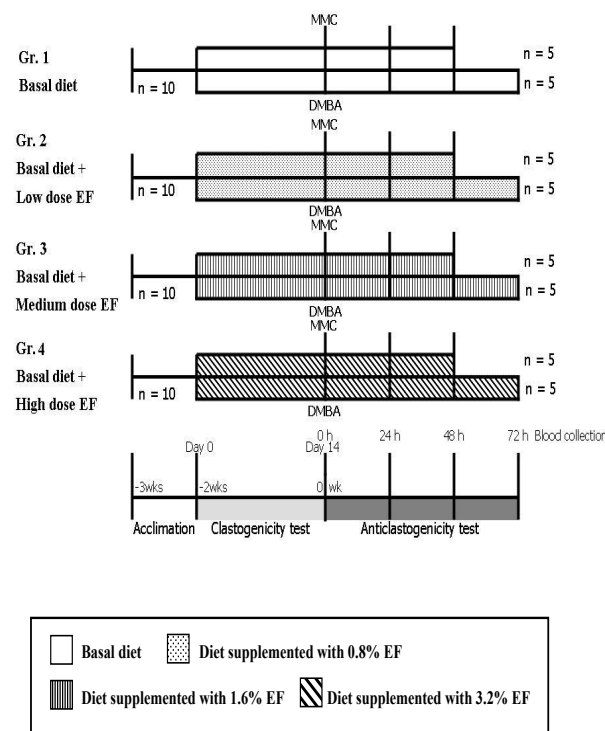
MMC

Gr. 1
Basal diet
n = 10
n = 5
n = 5
DMBA

MMC
Gr. 2
Basal diet +
Low dose EF
n = 10
n = 5
n = 5
DMBA

MMC
Gr. 3
Basal diet +
Medium dose EF
n = 10
n = 5
n = 5
DMBA

MMC
Gr. 4
Basal diet +
High dose EF
n = 10
n = 5
n = 5
DMBA

Day 0
0 h
Day 14
24 h
48 h
72 h
Blood collection

-3wks
-2wks
0 wk

Acclimation
Clastogenicity test
Anticlastogenicity test

Basal diet
Diet supplemented with 0.8% EF
Diet supplemented with 1.6% EF
Diet supplemented with 3.2% EF